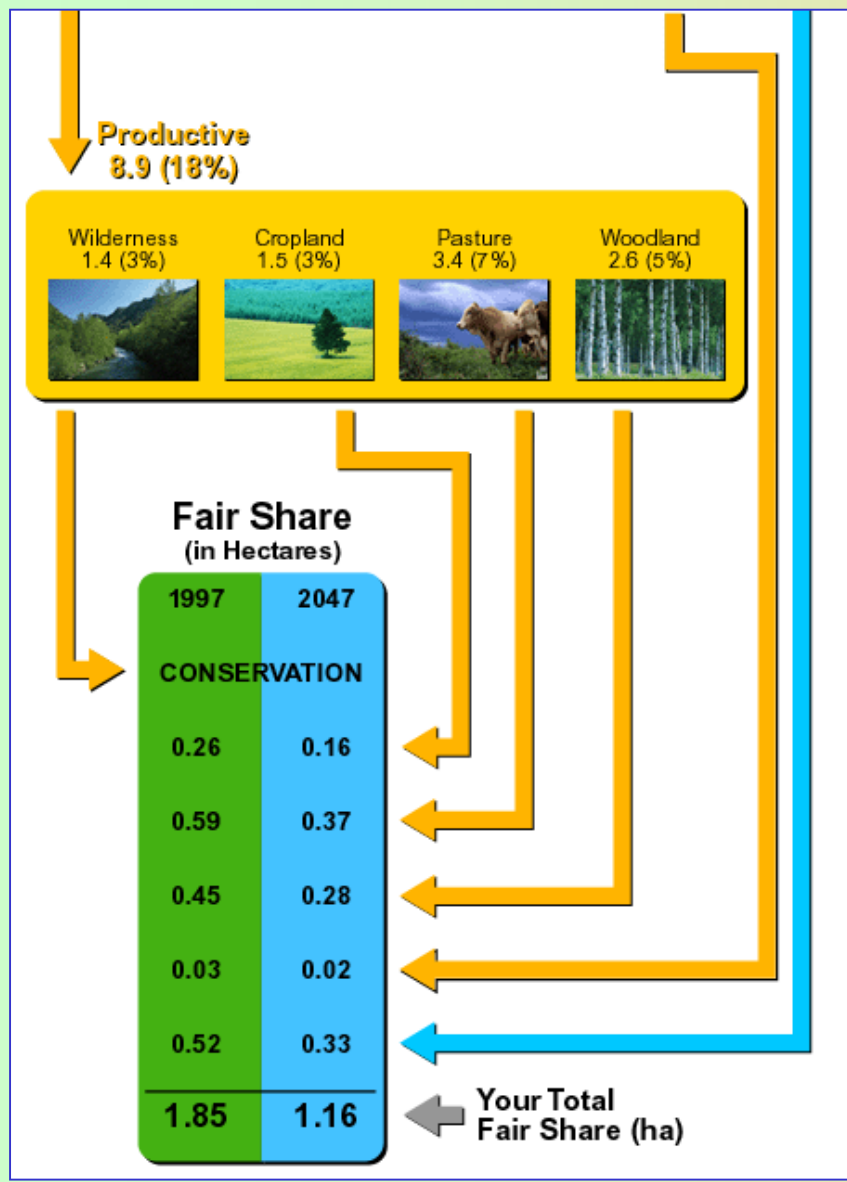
Productive
8.9 (18%)

Wilderness
1.4 (3%)

Cropland
1.5 (3%)

Pasture
3.4 (7%)

Woodland
2.6 (5%)

Fair Share
(in Hectares)

| 1997 | 2047 |
|---|---|
| CONSERVATION | |
| 0.26 | 0.16 |
| 0.59 | 0.37 |
| 0.45 | 0.28 |
| 0.03 | 0.02 |
| 0.52 | 0.33 |
| 1.85 | 1.16 |

Your Total
Fair Share (ha)